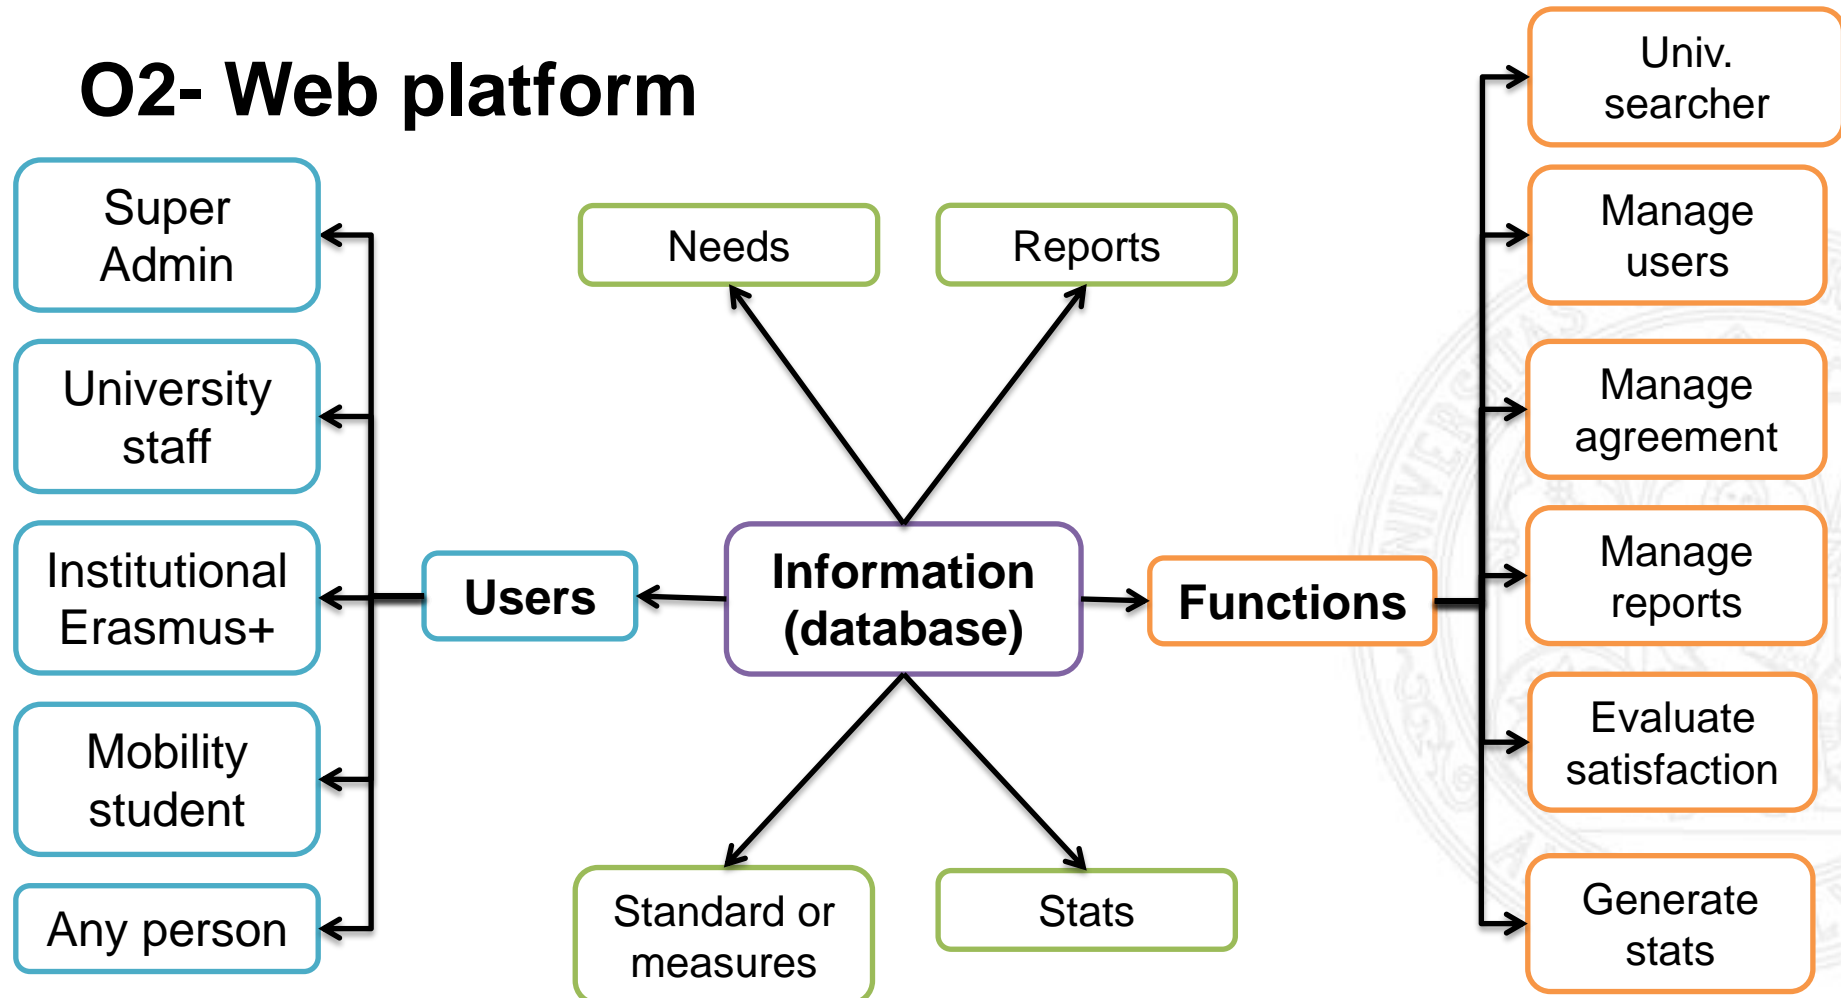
O2- Web platform

Super Admin

University staff

Institutional Erasmus+

Mobility student

Any person

Users

Needs

Reports

Information (database)

Standard or measures

Stats

Functions

Univ. searcher

Manage users

Manage agreement

Manage reports

Evaluate satisfaction

Generate stats